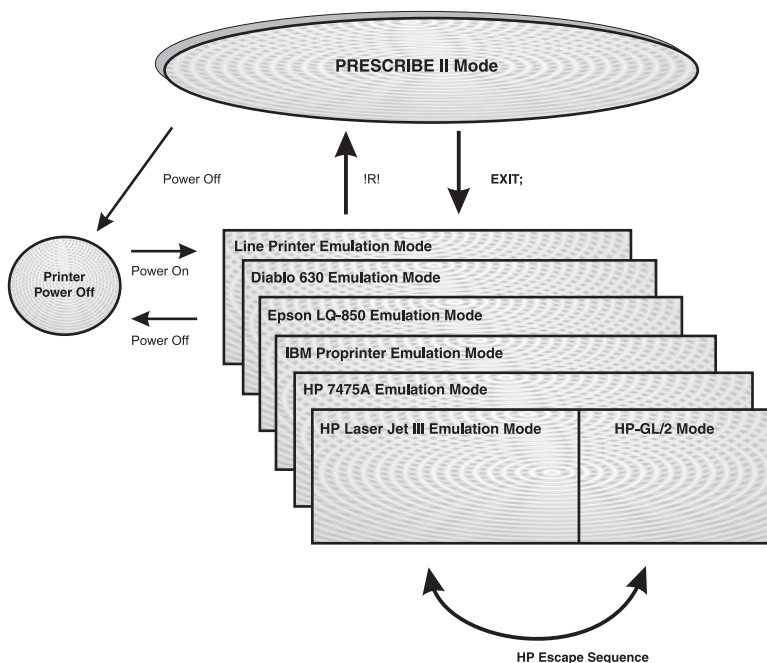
PRESCRIBE II Mode

Power Off

!R!

EXIT;

Printer Power Off

Power On

Power Off

Line Printer Emulation Mode

Diablo 630 Emulation Mode

Epson LQ-850 Emulation Mode

IBM Proprinter Emulation Mode

HP 7475A Emulation Mode

HP Laser Jet III Emulation Mode

HP-GL/2 Mode

HP Escape Sequence